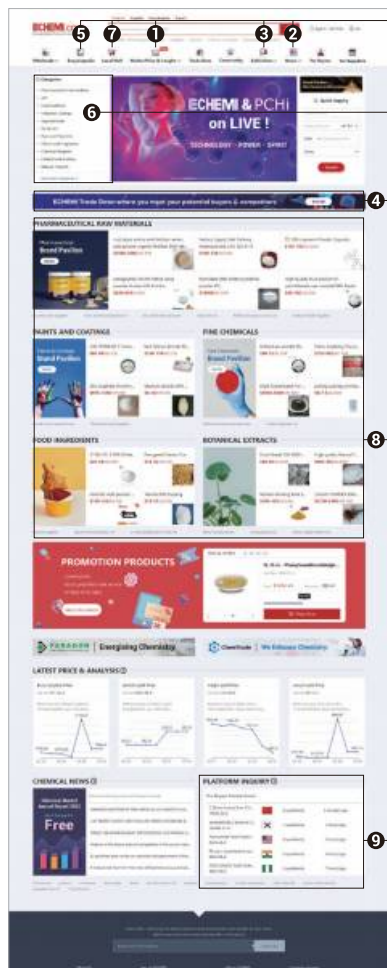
ECHEMI

5 7 1 3 2

6

ECHEMI & PCHi on LIVE !

TECHNOLOGY · POWER · SPIRIT

Quick Inquiry

4

ECHEMI Trade Show-where you meet your potential buyers & competitors

PHARMACEUTICAL RAW MATERIALS

Brand Pavilion

PAINTS AND COATINGS

Brand Pavilion

FINE CHEMICALS

Brand Pavilion

8

FOOD INGREDIENTS

BOTANICAL EXTRACTS

PROMOTION PRODUCTS

PARADOR | Energizing Chemistry

ChemTrade | We Enhance Chemistry

LATEST PRICE & ANALYSIS

CHEMICAL NEWS

Free

PLATFORM INQUIRY

9